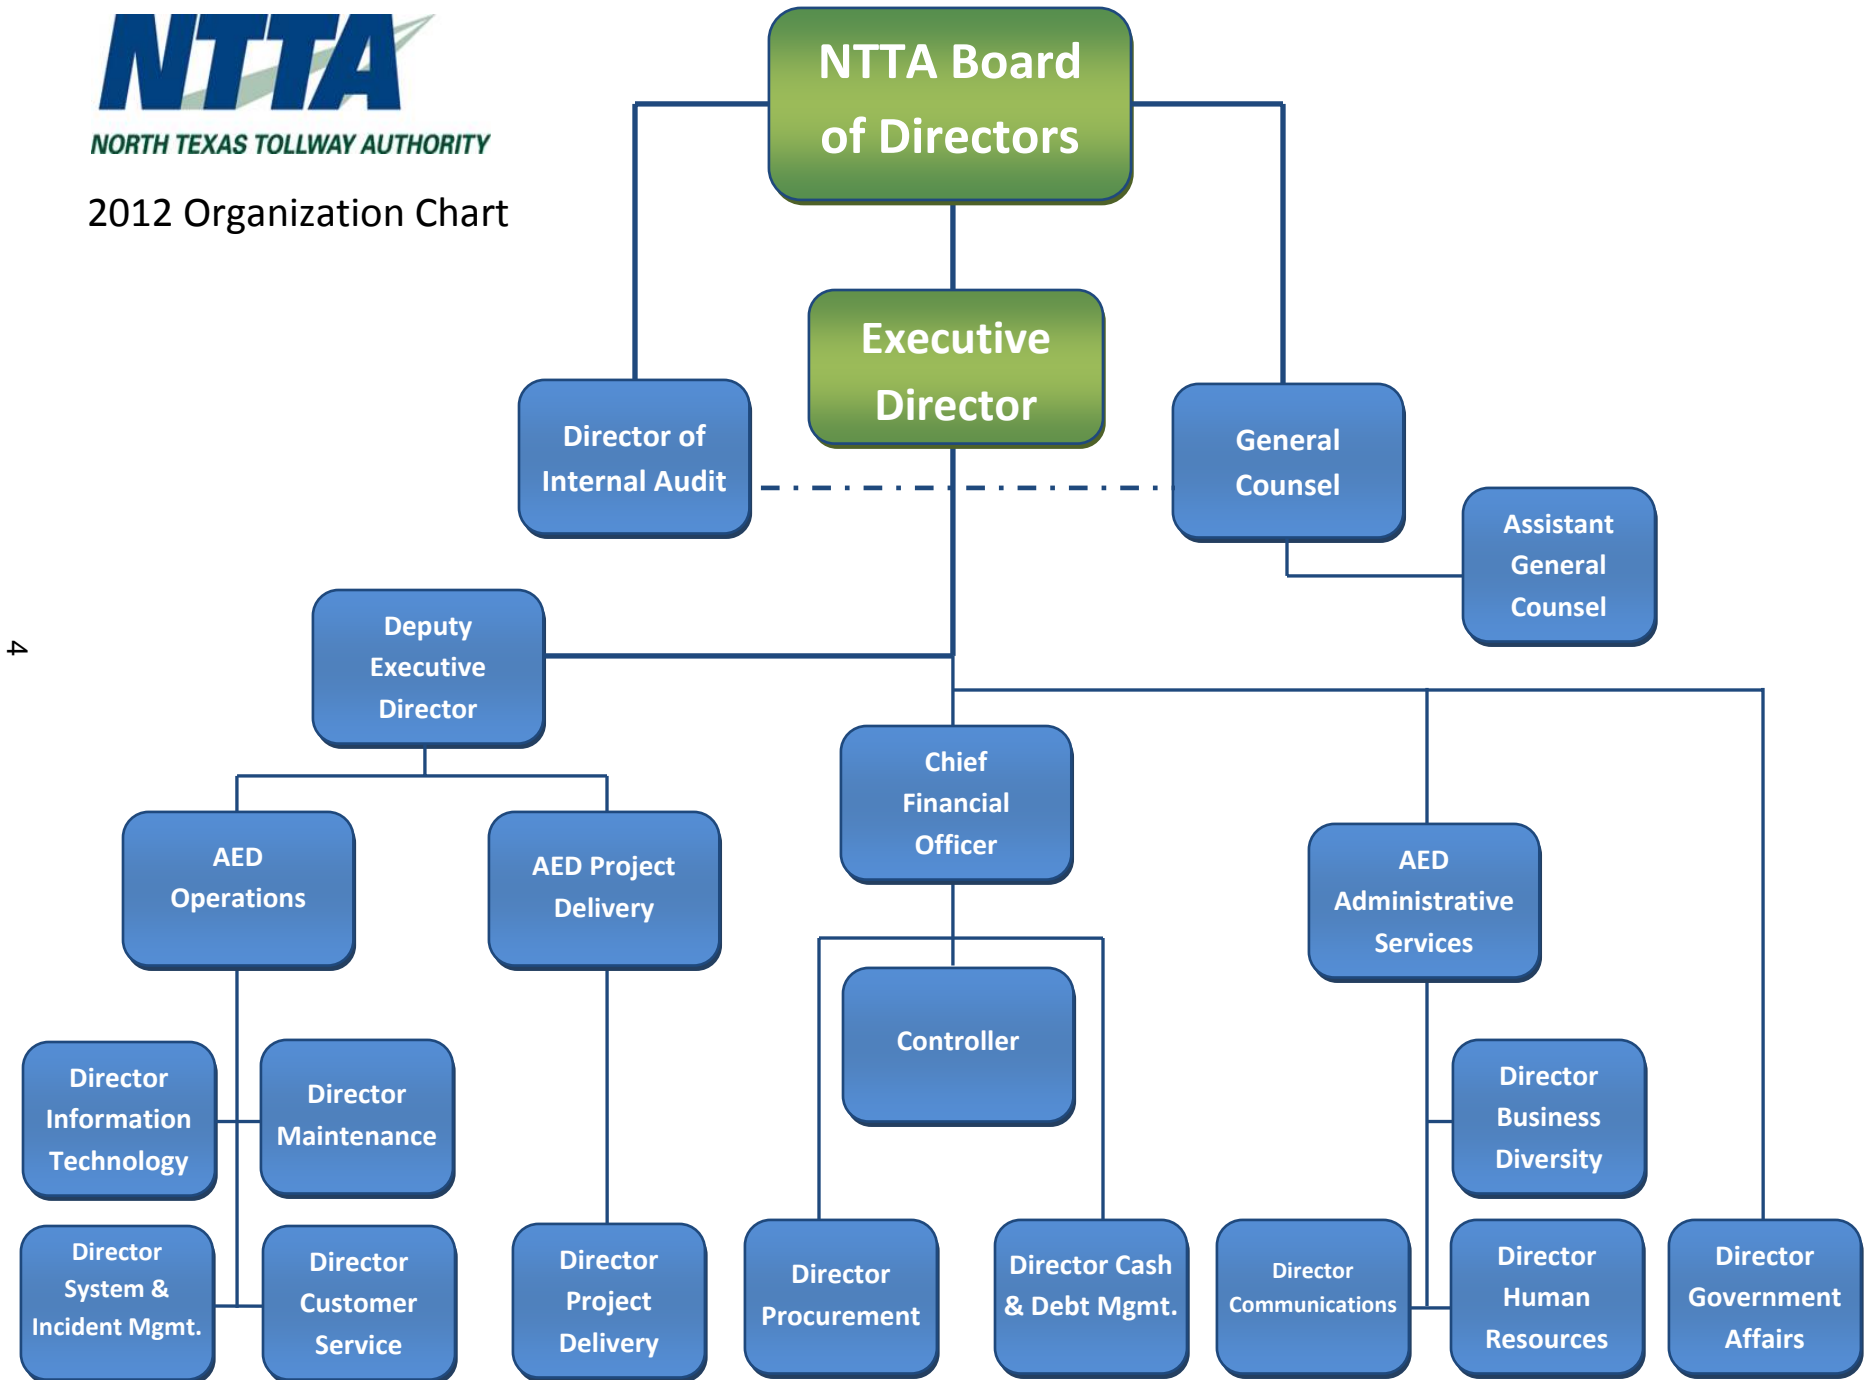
NTTA
NORTH TEXAS TOLLWAY AUTHORITY

2012 Organization Chart

NTTA Board of Directors

Executive Director

Director of Internal Audit

General Counsel

Assistant General Counsel

4

Deputy Executive Director

Chief Financial Officer

AED Operations

AED Project Delivery

AED Administrative Services

Controller

Director Information Technology

Director Maintenance

Director Business Diversity

Director System & Incident Mgmt.

Director Customer Service

Director Project Delivery

Director Procurement

Director Cash & Debt Mgmt.

Director Communications

Director Human Resources

Director Government Affairs